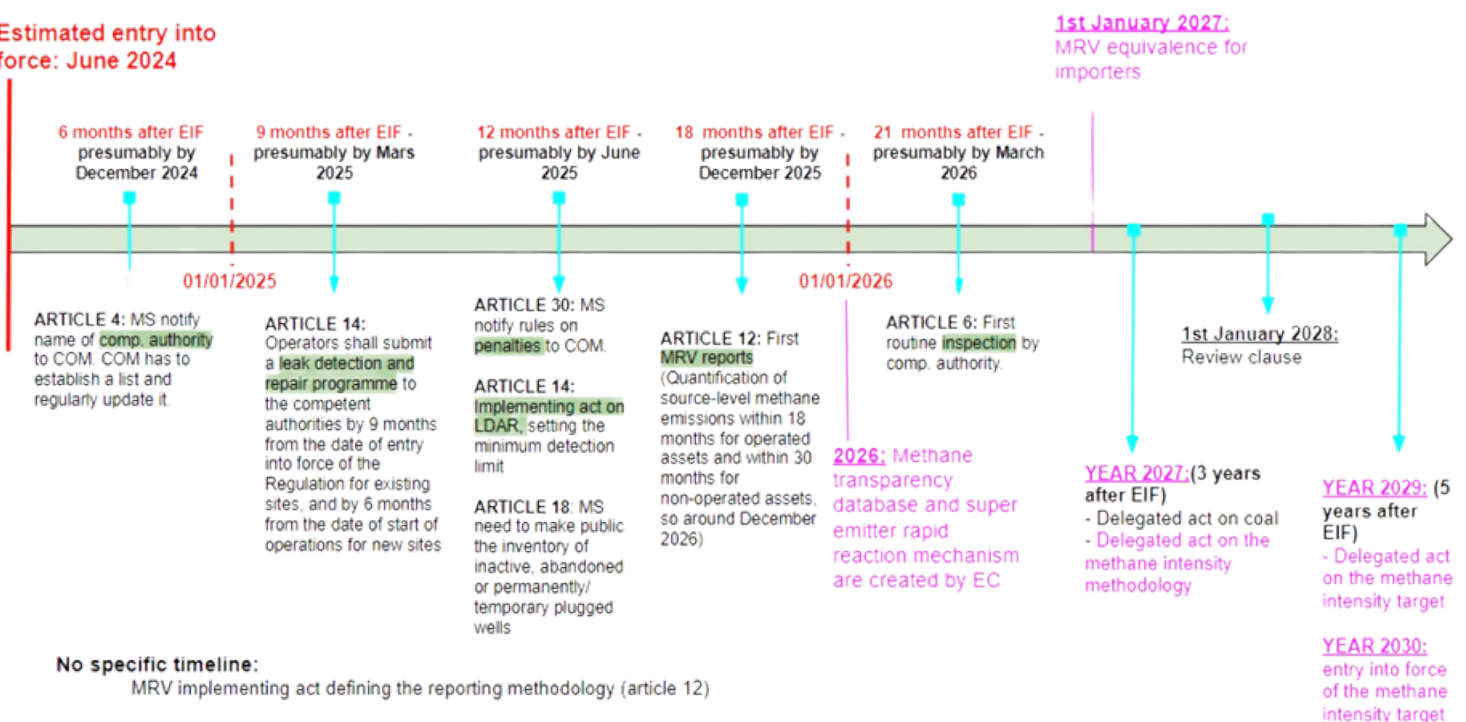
Estimated entry into force: June 2024

1st January 2027: MRV equivalence for importers

6 months after EIF presumably by December 2024

9 months after EIF - presumably by Mars 2025

12 months after EIF - presumably by June 2025

18 months after EIF - presumably by December 2025

21 months after EIF - presumably by March 2026

01/01/2025

01/01/2026

ARTICLE 4: MS notify name of comp. authority to COM. COM has to establish a list and regularly update it.

ARTICLE 14: Operators shall submit a leak detection and repair programme to the competent authorities by 9 months from the date of entry into force of the Regulation for existing sites, and by 6 months from the date of start of operations for new sites

ARTICLE 30: MS notify rules on penalties to COM.

ARTICLE 14: Implementing act on LDAR, setting the minimum detection limit

ARTICLE 18: MS need to make public the inventory of inactive, abandoned or permanently/ temporary plugged wells

ARTICLE 12: First MRV reports (Quantification of source-level methane emissions within 18 months for operated assets and within 30 months for non-operated assets, so around December 2026)

ARTICLE 6: First routine inspection by comp. authority.

2026: Methane transparency database and super emitter rapid reaction mechanism are created by EC

1st January 2028: Review clause

YEAR 2027:(3 years after EIF)
- Delegated act on coal
- Delegated act on the methane intensity methodology

YEAR 2029: (5 years after EIF)
- Delegated act on the methane intensity target

YEAR 2030: entry into force of the methane intensity target

No specific timeline:
MRV implementing act defining the reporting methodology (article 12)